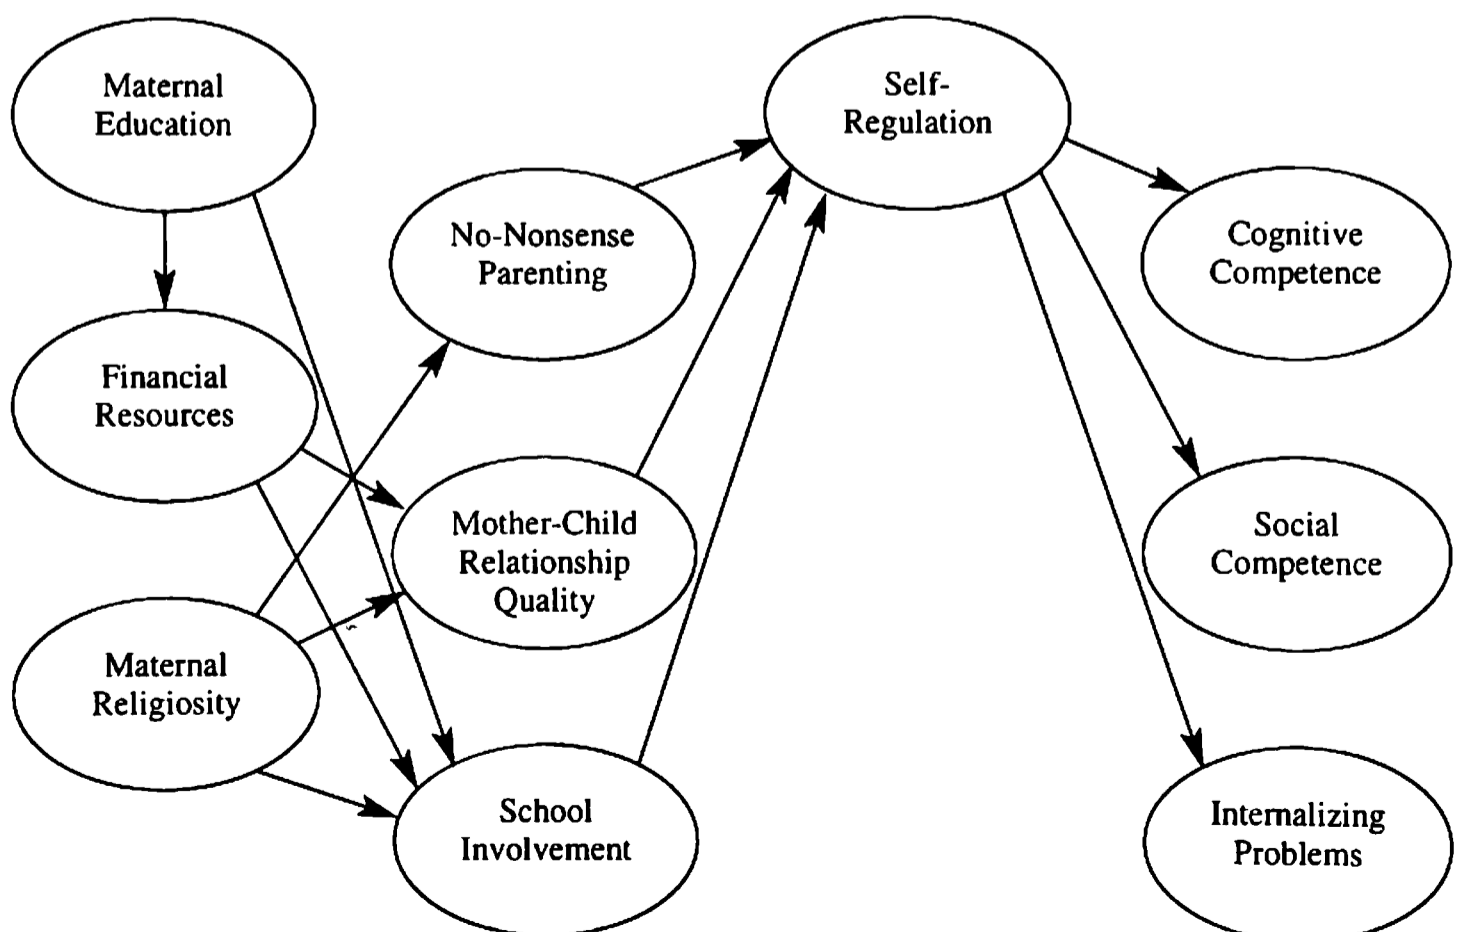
Maternal Education

Self-Regulation

No-Nonsense Parenting

Cognitive Competence

Financial Resources

Mother-Child Relationship Quality

Social Competence

Maternal Religiosity

School Involvement

Internalizing Problems